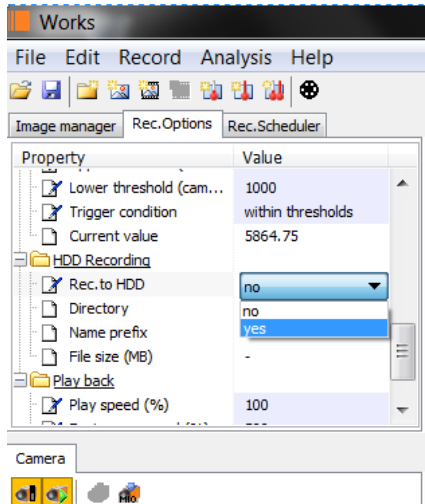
Works

File Edit Record Analysis Help

Image manager | Rec.Options | Rec.Scheduler

| Property | Value |
|---|---|
| Lower threshold (cam... | 1000 |
| Trigger condition | within thresholds |
| Current value | 5864.75 |
| HDD Recording | |
| Rec.to HDD | no |
| Directory | no |
| Name prefix | yes |
| File size (MB) | - |
| Play back | |
| Play speed (%) | 100 |

Camera